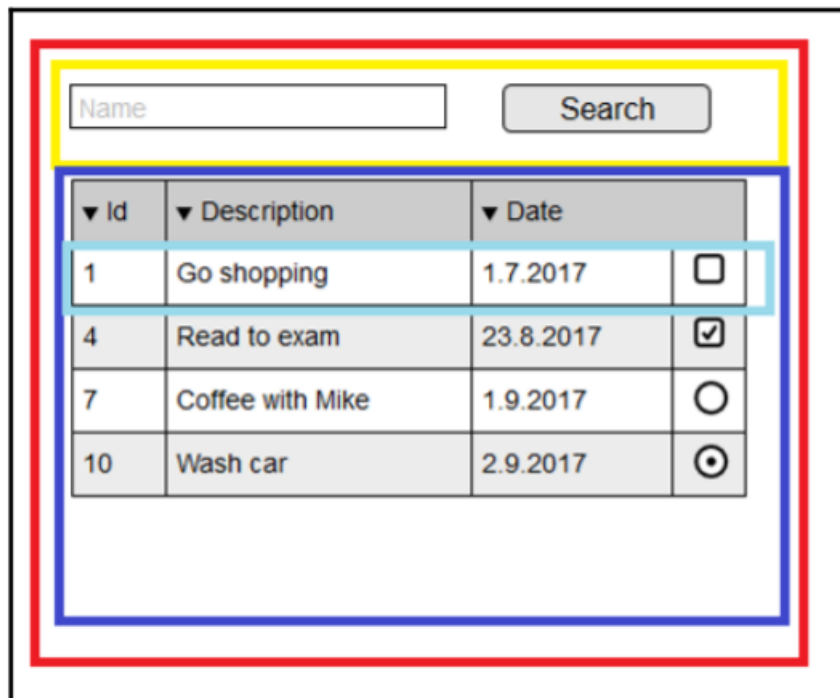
Name

Search

| ▾ Id | ▾ Description | ▾ Date | |
|---|---|---|---|
| 1 | Go shopping | 1.7.2017 | ☐ |
| 4 | Read to exam | 23.8.2017 | ☑ |
| 7 | Coffee with Mike | 1.9.2017 | ○ |
| 10 | Wash car | 2.9.2017 | ⊙ |